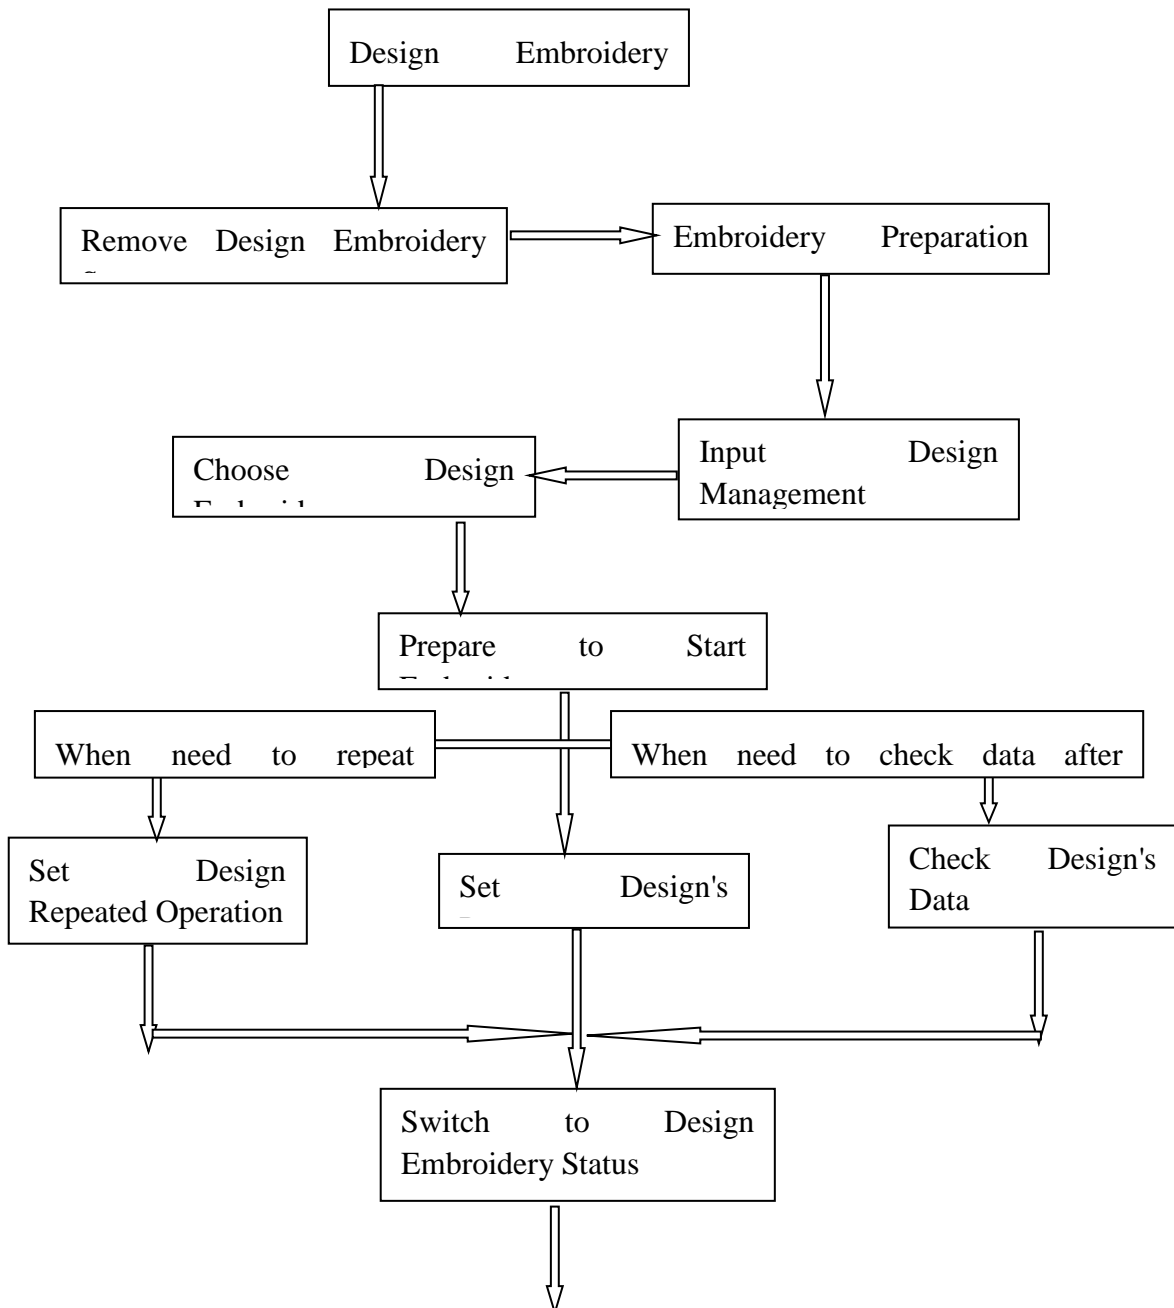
Design Embroidery

Remove Design Embroidery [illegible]

Embroidery Preparation

Input Design Management

Choose Design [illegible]

Prepare to Start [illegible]

When need to repeat

When need to check data after

Set Design Repeated Operation

Set Design's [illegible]

Check Design's Data

Switch to Design Embroidery Status